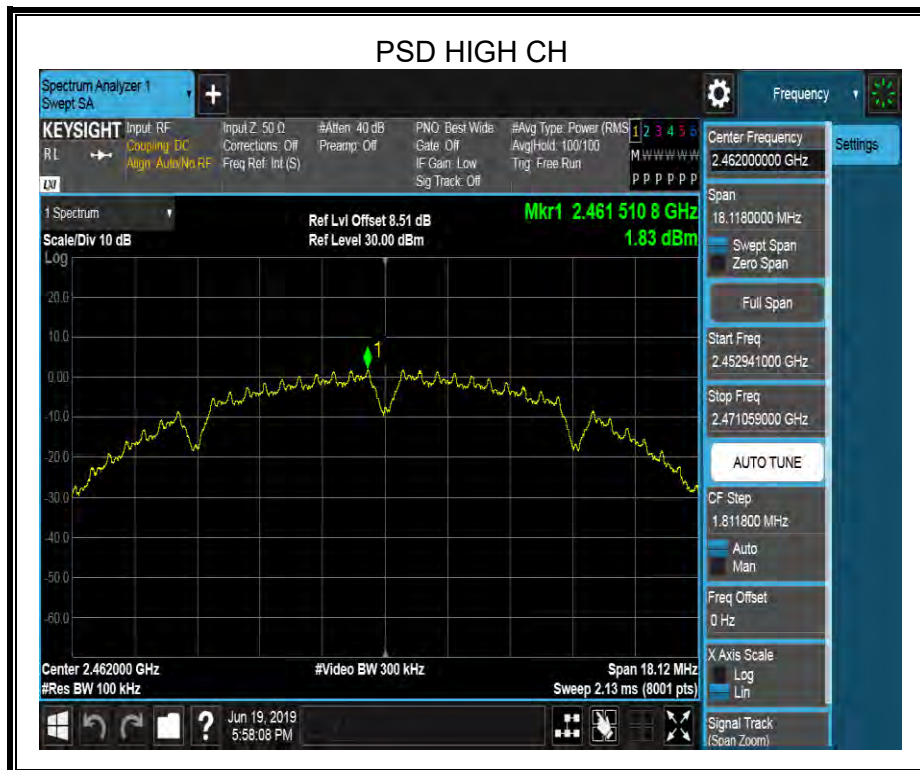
PSD HIGH CH

Spectrum Analyzer 1
Swept SA

Frequency

KEYSIGHT Input: RF
Coupling: DC
Align: Auto/No RF

RL

LXI

Input Z: 50 Ω
Corrections: Off
Freq Ref: Int (S)

#Atten: 40 dB
Preamp: Off

PNO: Best Wide
Gate: Off
IF Gain: Low
Sig Track: Off

#Avg Type: Power (RMS)
Avg|Hold: 100/100
Trig: Free Run

1 2 3 4 5 6
M WWWWW
P P P P P P

Center Frequency
2.462000000 GHz

Settings

1 Spectrum
Scale/Div 10 dB
Log

Ref Lvl Offset 8.51 dB
Ref Level 30.00 dBm

Mkr1 2.461 510 8 GHz
1.83 dBm

20.0
10.0
0.00
-10.0
-20.0
-30.0
-40.0
-50.0
-60.0

1

Span
18.1180000 MHz
Swept Span
Zero Span

Full Span

Start Freq
2.452941000 GHz

Stop Freq
2.471059000 GHz

AUTO TUNE

CF Step
1.811800 MHz
Auto
Man

Freq Offset
0 Hz

X Axis Scale
Log
Lin

Signal Track
(Span Zoom)

Center 2.462000 GHz
#Res BW 100 kHz

#Video BW 300 kHz

Span 18.12 MHz
Sweep 2.13 ms (8001 pts)

Jun 19, 2019
5:58:08 PM